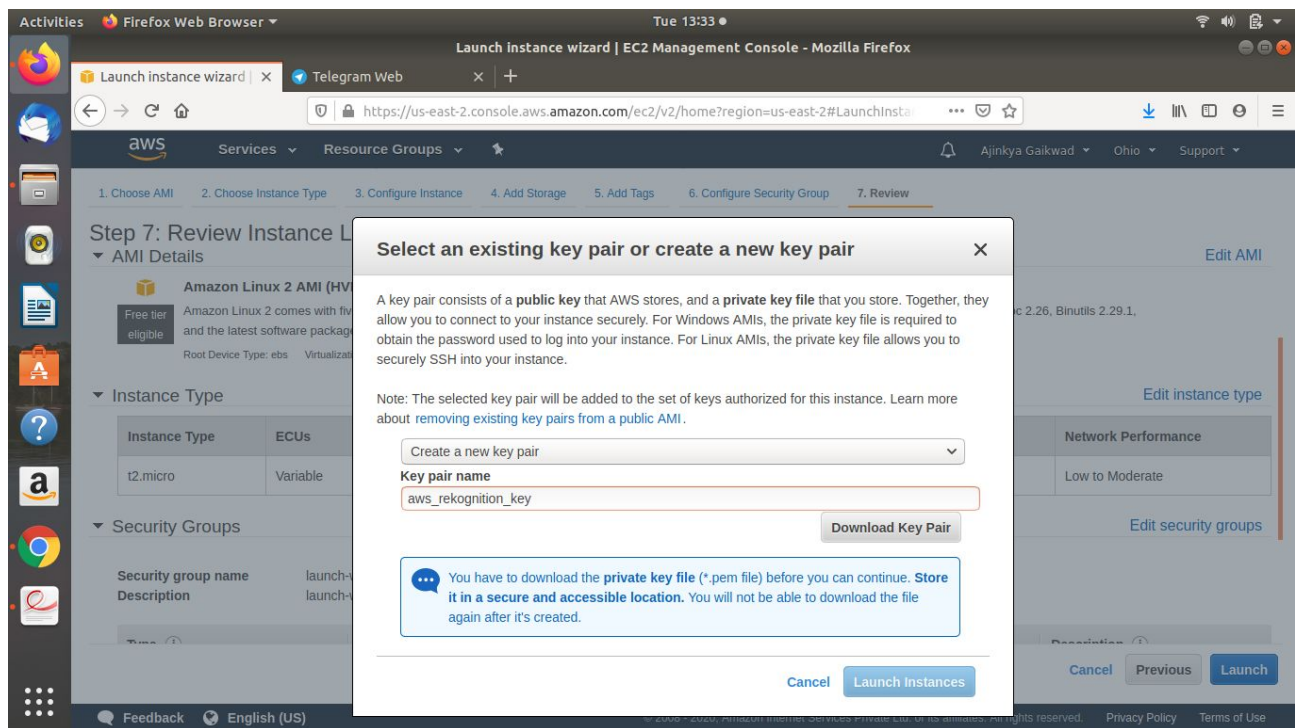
Activities Firefox Web Browser ▾ Tue 13:33 ●

Launch instance wizard | EC2 Management Console - Mozilla Firefox

Launch instance wizard | × Telegram Web × +

https://us-east-2.console.aws.amazon.com/ec2/v2/home?region=us-east-2#LaunchInsta

aws Services ⌄ Resource Groups ⌄ Ajinkya Gaikwad ⌄ Ohio ⌄ Support ⌄

1. Choose AMI 2. Choose Instance Type 3. Configure Instance 4. Add Storage 5. Add Tags 6. Configure Security Group 7. Review

Step 7: Review Instance L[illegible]

▾ AMI Details

Edit AMI

Amazon Linux 2 AMI (HV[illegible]

Free tier eligible

Amazon Linux 2 comes with fiv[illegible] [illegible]c 2.26, Binutils 2.29.1, and the latest software package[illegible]

Root Device Type: ebs Virtualizati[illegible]

▾ Instance Type

Edit instance type

| Instance Type | ECUs | Network Performance |
|---|---|---|
| t2.micro | Variable | Low to Moderate |

▾ Security Groups

Edit security groups

Security group name launch-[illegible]
Description launch-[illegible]

Cancel Previous Launch

Select an existing key pair or create a new key pair ×

A key pair consists of a **public key** that AWS stores, and a **private key file** that you store. Together, they allow you to connect to your instance securely. For Windows AMIs, the private key file is required to obtain the password used to log into your instance. For Linux AMIs, the private key file allows you to securely SSH into your instance.

Note: The selected key pair will be added to the set of keys authorized for this instance. Learn more about removing existing key pairs from a public AMI.

Create a new key pair

Key pair name

aws_rekognition_key

Download Key Pair

You have to download the **private key file** (*.pem file) before you can continue. **Store it in a secure and accessible location.** You will not be able to download the file again after it's created.

Cancel Launch Instances

Feedback English (US) © 2008 - 2020, Amazon Internet Services Private Ltd. or its affiliates. All rights reserved. Privacy Policy Terms of Use